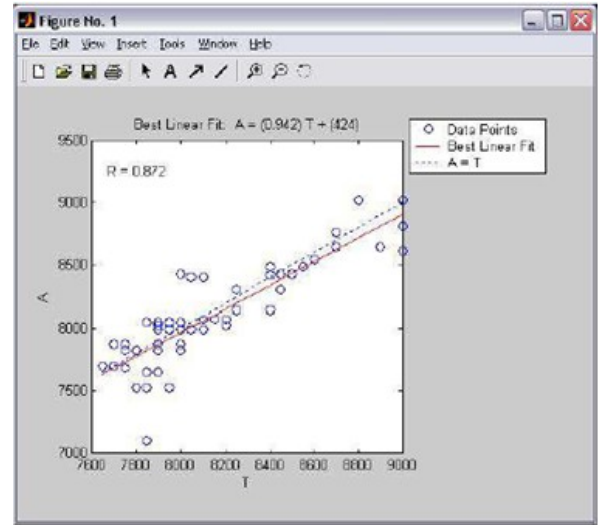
Figure No. 1

File Edit View Insert Tools Window Help

Best Linear Fit: A = (0.942) T + (424)

R = 0.872

Data Points
Best Linear Fit
A = T

9500
9000
8500
8000
7500
7000

A

7600 7800 8000 8200 8400 8600 8800 9000

T